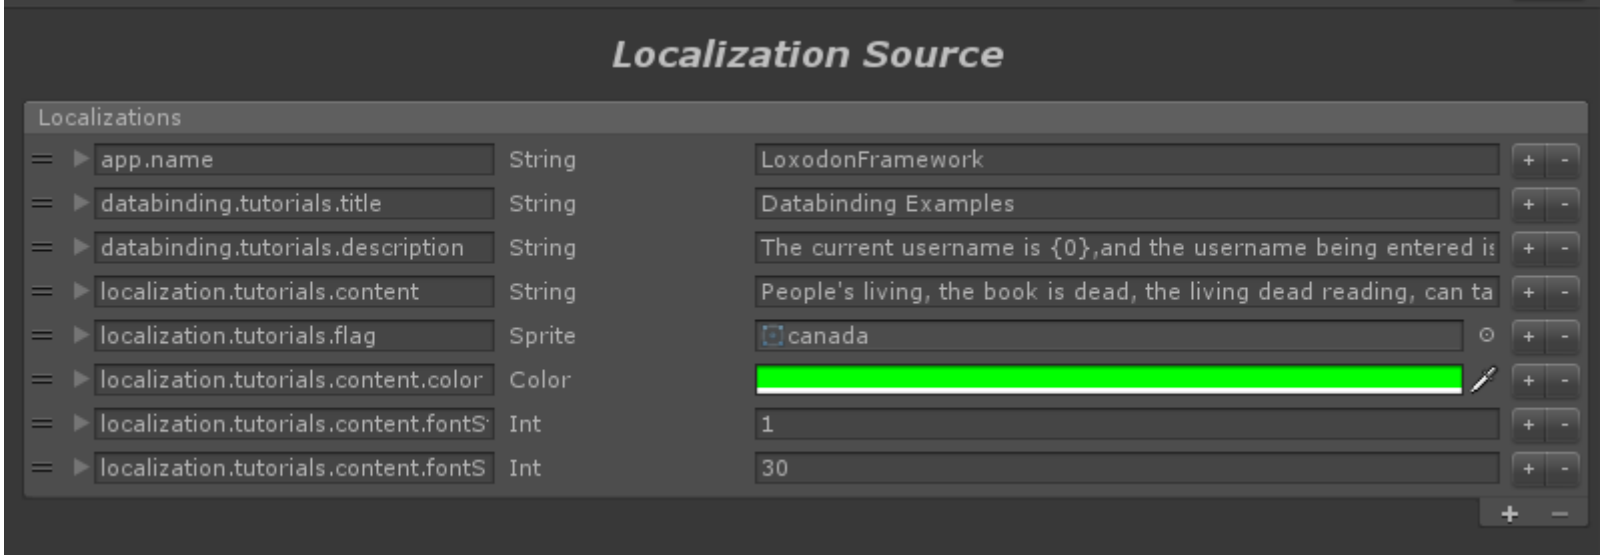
Localization Source

Localizations

| | | | |
|---|---|---|---|
| app.name | String | LoxodonFramework | + - |
| databinding.tutorials.title | String | Databinding Examples | + - |
| databinding.tutorials.description | String | The current username is {0},and the username being entered is | + - |
| localization.tutorials.content | String | People's living, the book is dead, the living dead reading, can ta | + - |
| localization.tutorials.flag | Sprite | canada | + - |
| localization.tutorials.content.color | Color | | + - |
| localization.tutorials.content.fontS | Int | 1 | + - |
| localization.tutorials.content.fontS | Int | 30 | + - |

+ −